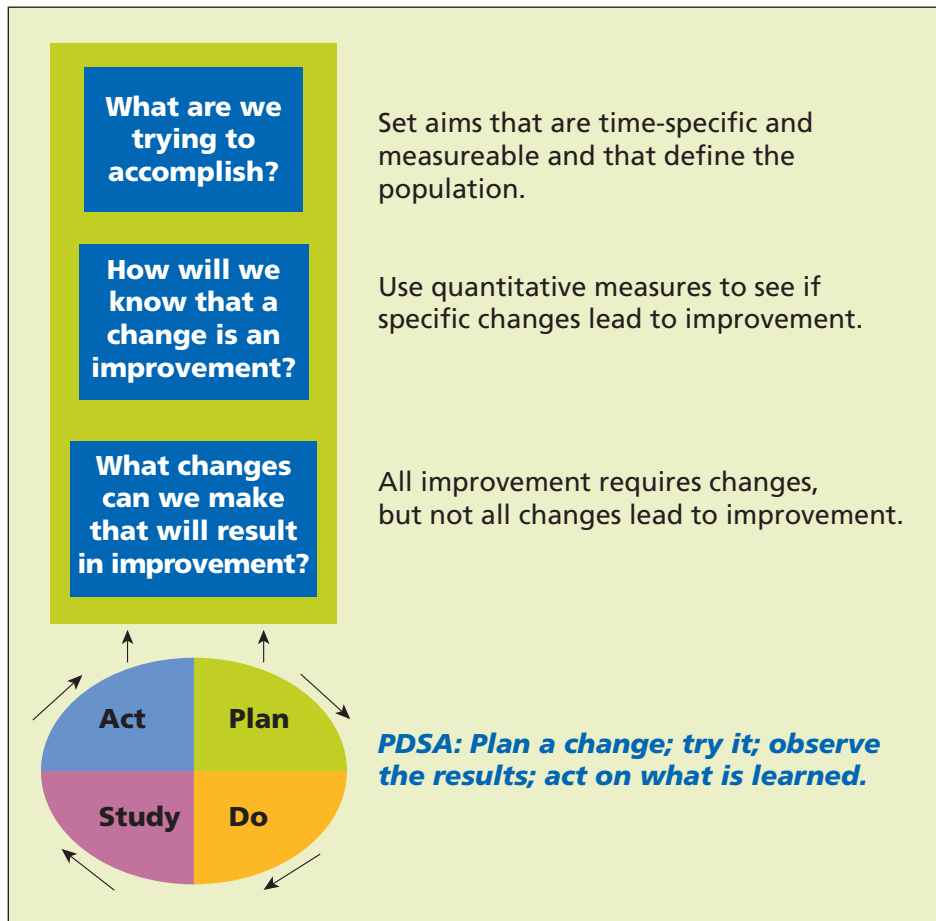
What are we trying to accomplish?

Set aims that are time-specific and measureable and that define the population.

How will we know that a change is an improvement?

Use quantitative measures to see if specific changes lead to improvement.

What changes can we make that will result in improvement?

All improvement requires changes, but not all changes lead to improvement.

Act

Plan

Study

Do

PDSA: Plan a change; try it; observe the results; act on what is learned.